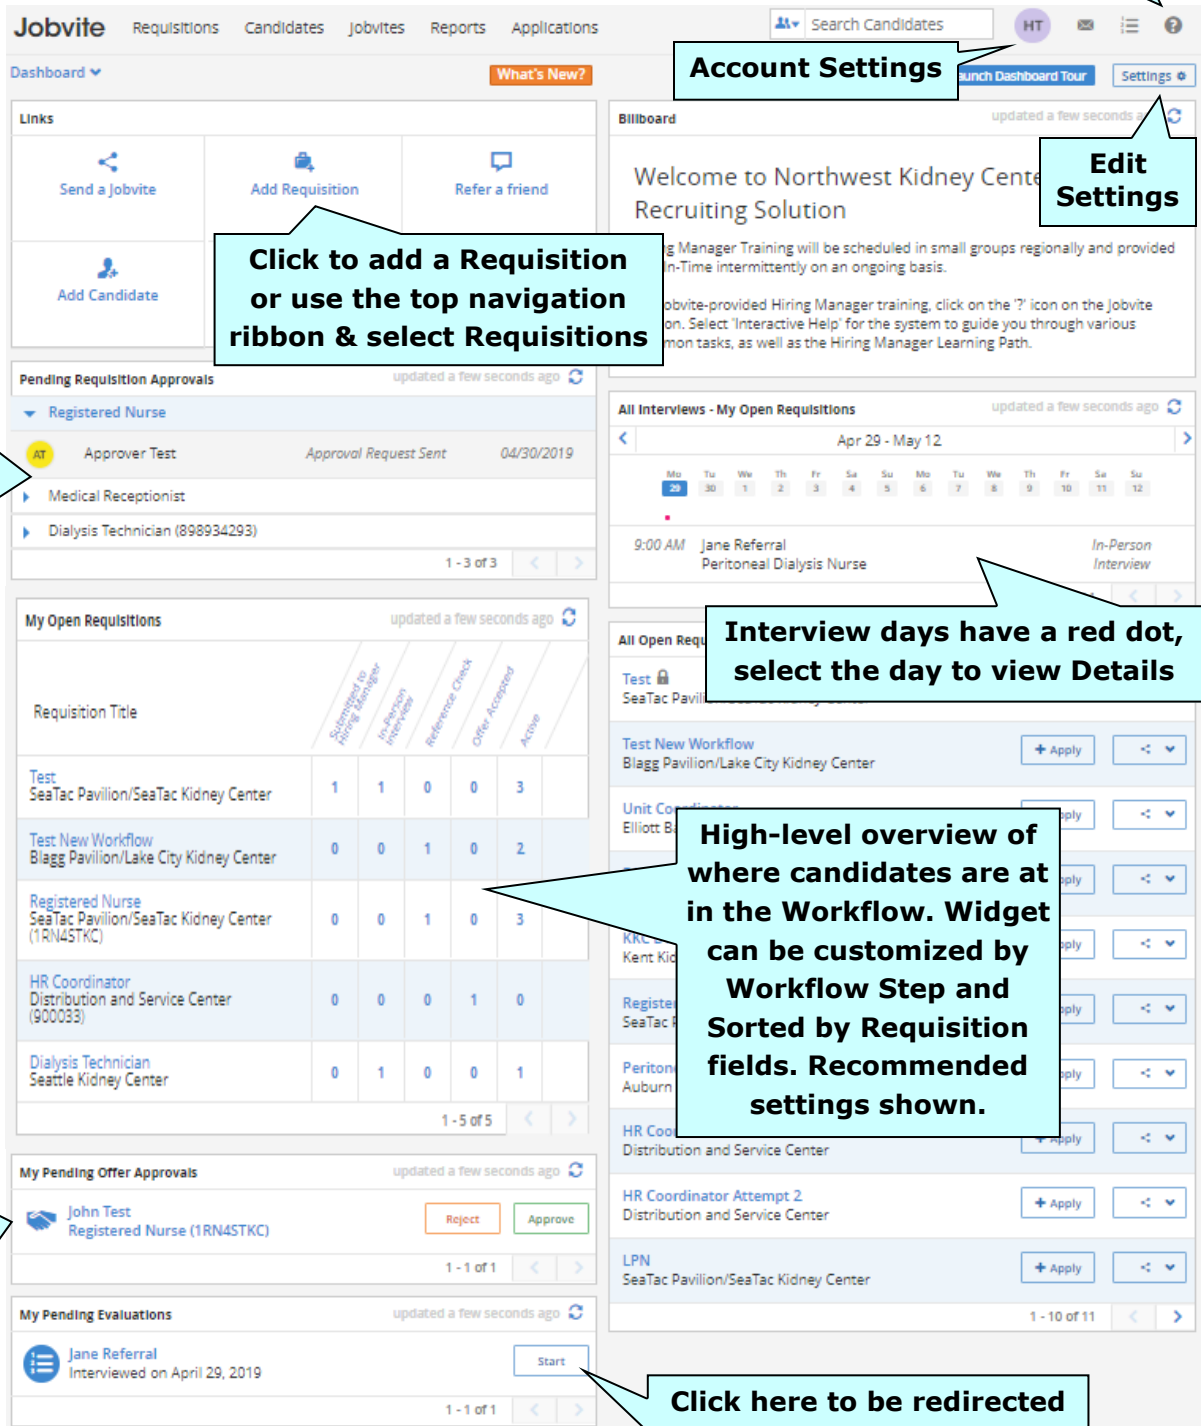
Jobvite Requisitions Candidates Jobvites Reports Applications Search Candidates HT

Dashboard What's New? Account Settings Launch Dashboard Tour Settings

Links

Send a Jobvite Add Requisition Refer a friend

Add Candidate

Click to add a Requisition or use the top navigation ribbon & select Requisitions

Billboard updated a few seconds ago

Welcome to Northwest Kidney Cente Recruiting Solution

Edit Settings

g Manager Training will be scheduled in small groups regionally and provided in-Time intermittently on an ongoing basis.

obvite-provided Hiring Manager training, click on the '?' icon on the Jobvite on. Select 'Interactive Help' for the system to guide you through various mon tasks, as well as the Hiring Manager Learning Path.

Pending Requisition Approvals updated a few seconds ago

Registered Nurse

AT Approver Test Approval Request Sent 04/30/2019

Medical Receptionist

Dialysis Technician (898934293)

1 - 3 of 3

All Interviews - My Open Requisitions updated a few seconds ago

Apr 29 - May 12

| Mo | Tu | We | Th | Fr | Sa | Su | Mo | Tu | We | Th | Fr | Sa | Su |
|---|---|---|---|---|---|---|---|---|---|---|---|---|---|
| 29 | 30 | 1 | 2 | 3 | 4 | 5 | 6 | 7 | 8 | 9 | 10 | 11 | 12 |

9:00 AM Jane Referral Peritoneal Dialysis Nurse In-Person Interview

My Open Requisitions updated a few seconds ago

| Requisition Title | Submitted to Hiring Manager | In-Person Interviews | Reference Check | Offer Accepted | Active |
|---|---|---|---|---|---|
| Test SeaTac Pavilion/SeaTac Kidney Center | 1 | 1 | 0 | 0 | 3 |
| Test New Workflow Blagg Pavilion/Lake City Kidney Center | 0 | 0 | 1 | 0 | 2 |
| Registered Nurse SeaTac Pavilion/SeaTac Kidney Center (1RN4STKC) | 0 | 0 | 1 | 0 | 3 |
| HR Coordinator Distribution and Service Center (900033) | 0 | 0 | 0 | 1 | 0 |
| Dialysis Technician Seattle Kidney Center | 0 | 1 | 0 | 0 | 1 |

1 - 5 of 5

All Open Requ

Interview days have a red dot, select the day to view Details

Test SeaTac Pavil

Test New Workflow Blagg Pavilion/Lake City Kidney Center Apply

Unit Co Elliott B

High-level overview of where candidates are at in the Workflow. Widget can be customized by Workflow Step and Sorted by Requisition fields. Recommended settings shown.

KRC Kent Kid

Registe SeaTac

Periton Auburn

HR Coo Distribution and Service Center Apply

HR Coordinator Attempt 2 Distribution and Service Center Apply

LPN SeaTac Pavilion/SeaTac Kidney Center Apply

1 - 10 of 11

My Pending Offer Approvals updated a few seconds ago

John Test Registered Nurse (1RN4STKC) Reject Approve

1 - 1 of 1

My Pending Evaluations updated a few seconds ago

Jane Referral Interviewed on April 29, 2019 Start

1 - 1 of 1

Click here to be redirected